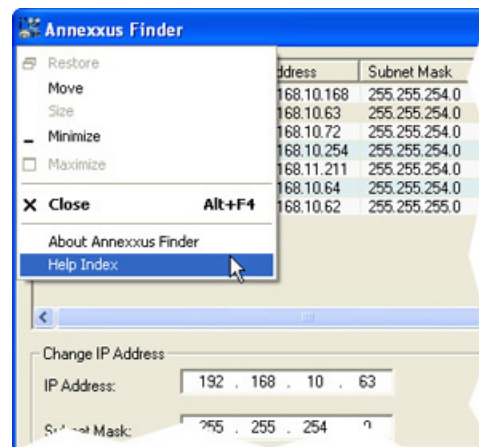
Annexxus Finder

Restore
Move
Size
Minimize
Maximize
Close Alt+F4
About Annexxus Finder
Help Index

| ddress | Subnet Mask |
|---|---|
| 168.10.168 | 255.255.254.0 |
| 168.10.63 | 255.255.254.0 |
| 168.10.72 | 255.255.254.0 |
| 168.10.254 | 255.255.254.0 |
| 168.11.211 | 255.255.254.0 |
| 168.10.64 | 255.255.254.0 |
| 168.10.62 | 255.255.255.0 |

Change IP Address
IP Address: 192 . 168 . 10 . 63
Su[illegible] Mask: 255 . 255 . 254 . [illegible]